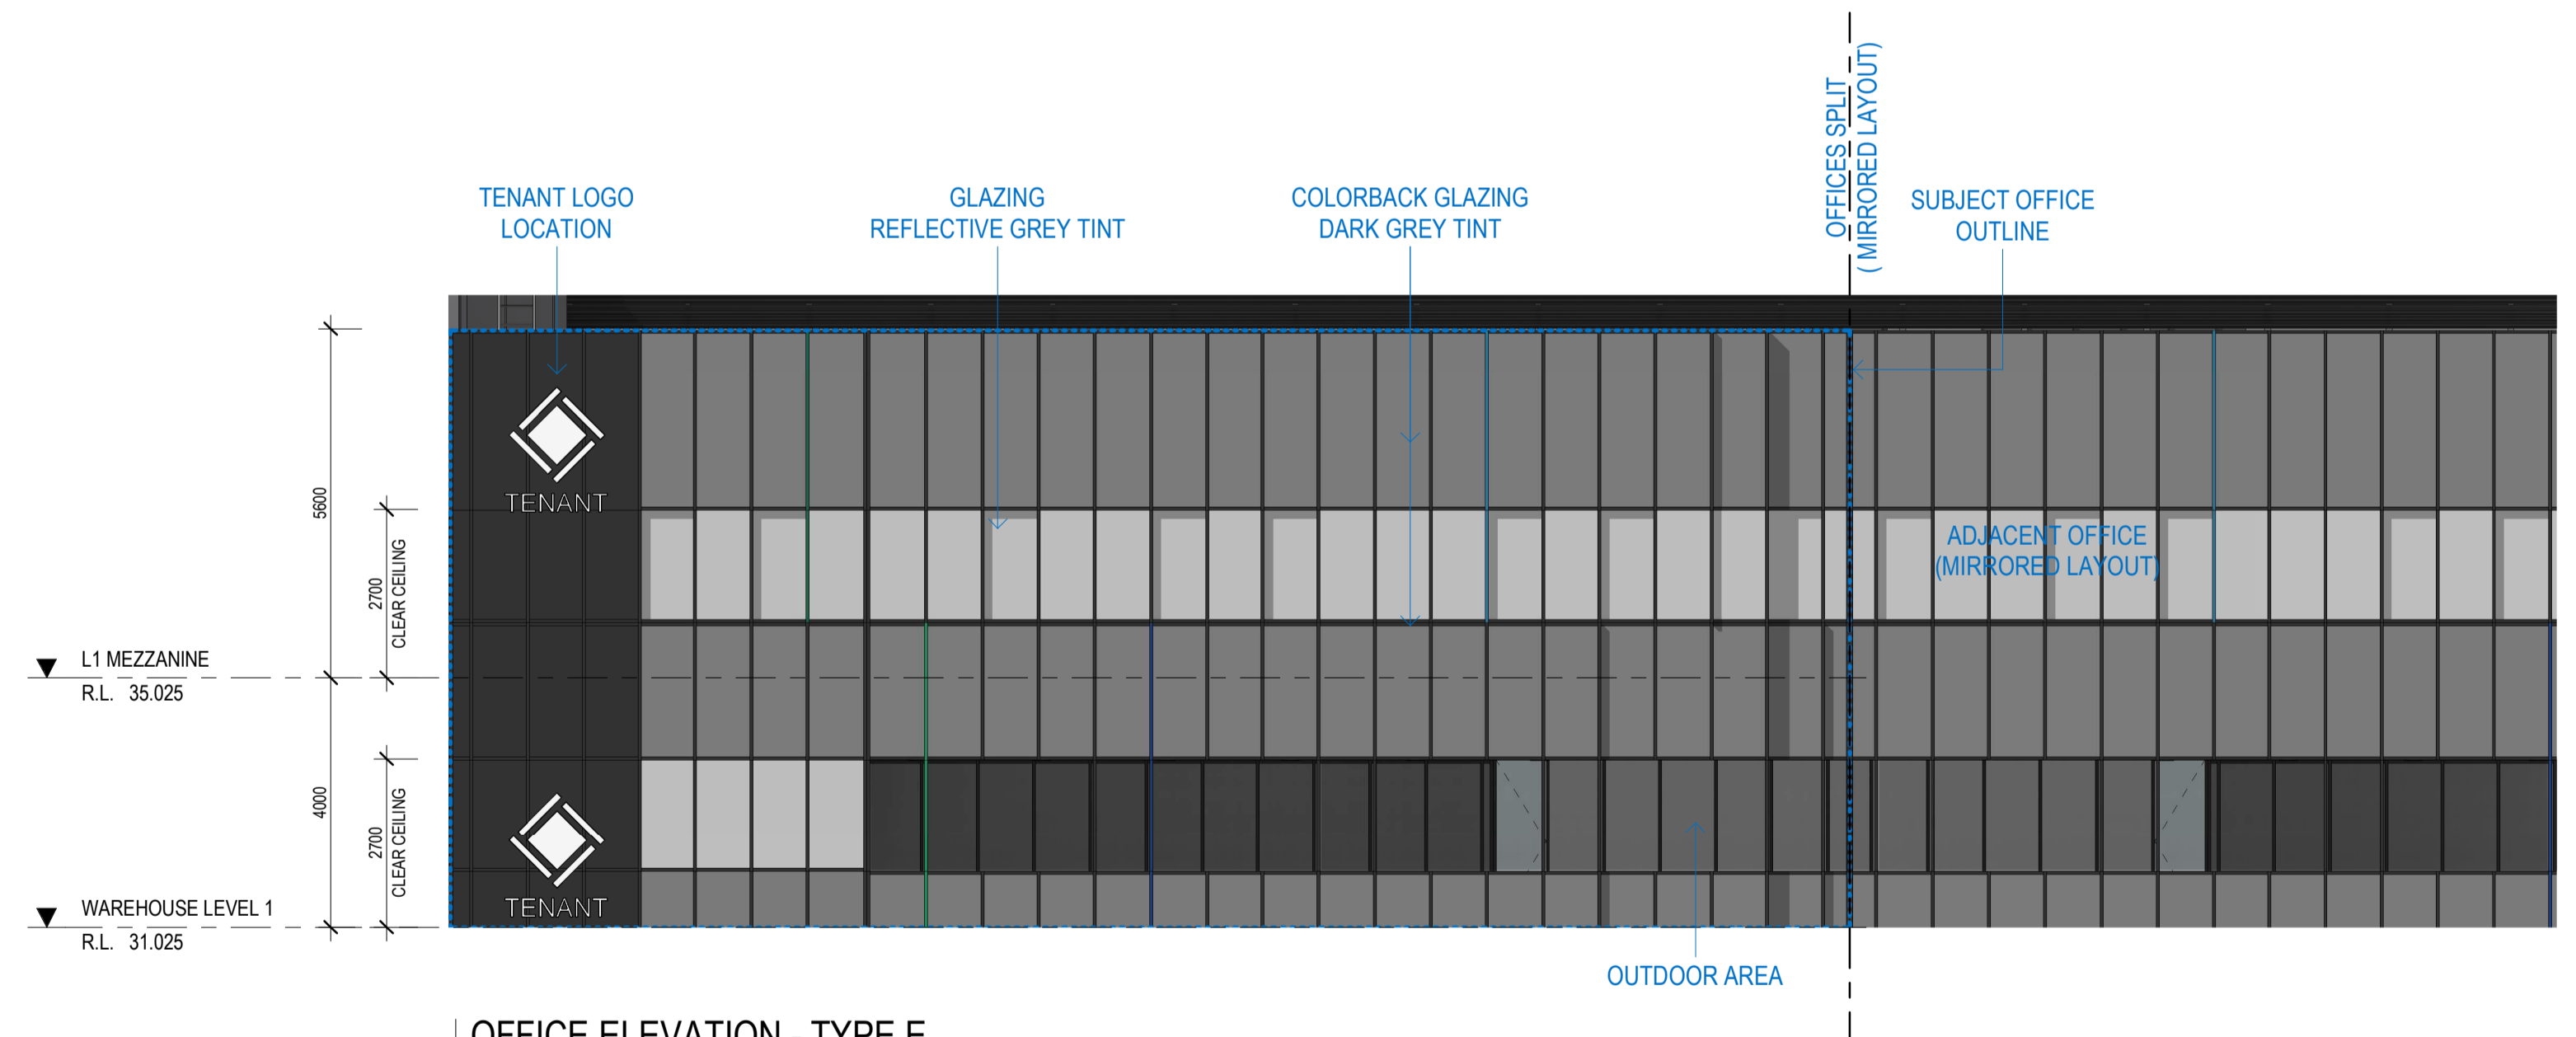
TENANT LOGO LOCATION

GLAZING REFLECTIVE GREY TINT

COLORBACK GLAZING DARK GREY TINT

OFFICES SPLIT ( MIRRORED LAYOUT)

SUBJECT OFFICE OUTLINE

TENANT

ADJACENT OFFICE (MIRRORED LAYOUT)

5600

2700 CLEAR CEILING

L1 MEZZANINE
R.L. 35.025

4000

2700 CLEAR CEILING

TENANT

WAREHOUSE LEVEL 1
R.L. 31.025

OUTDOOR AREA

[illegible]